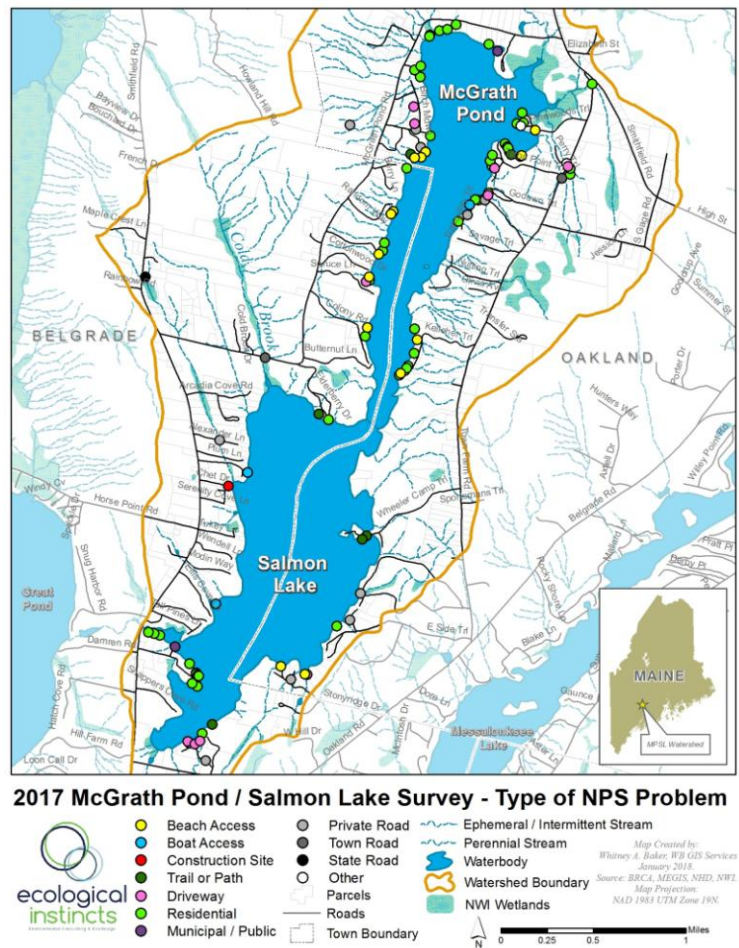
McGrath Pond

Salmon Lake

BELGRADE

OAKLAND

Great Pond

Messalonskee Lake

MAINE

MPSL Watershed

Smithfield Rd
Bayview Dr
Bouchard Dr
French Dr
Maple Crest Ln
Rainbow Rd
Howland Hill Rd
Cold Brook
Cold Brook Rd
Butternut Ln
Arcadia Cove Rd
Alexander Ln
Chet Dr
Serenity Cove Ln
Windy Cv
Horse Point Rd
Sturgis Rd
Snug Harbor Rd
Modin Way
Wendell Ln
Pine Ln
Damren Rd
Hatch Cove Rd
Hill Farm Rd
Loon Call Dr
Oakland Rd
Stonyridge Dr
E Side Trl
Wheeler Camp Trl
Sportsmans Trl
Town Farm Rd
Belgrade Rd
Rocky Shore Ln
Blake Ln
Colony Rd
Spruce Ln
Kennebec Trl
Transfer Sta
Savage Trl
Godwin St
Point Rd
Smithfield Rd
High St
S Grace Rd
Jessica Ln
Summer St
Porter Dr
Hunters Way
Willey Point Rd
Pratt Pl
Elizabeth St

2017 McGrath Pond / Salmon Lake Survey - Type of NPS Problem

ecological instincts
Environmental Consulting & Knowledge

Beach Access
Boat Access
Construction Site
Trail or Path
Driveway
Residential
Municipal / Public
Private Road
Town Road
State Road
Other
Parcels
Roads
Town Boundary
Ephemeral / Intermittent Stream
Perennial Stream
Waterbody
Watershed Boundary
NWI Wetlands

Map Created by:
Whitney A. Baker, WB GIS Services
January 2018.
Source: BRCA, MEGIS, NHD, NWI.
Map Projection:
NAD 1983 UTM Zone 19N.

N
0 0.25 0.5 1 Miles